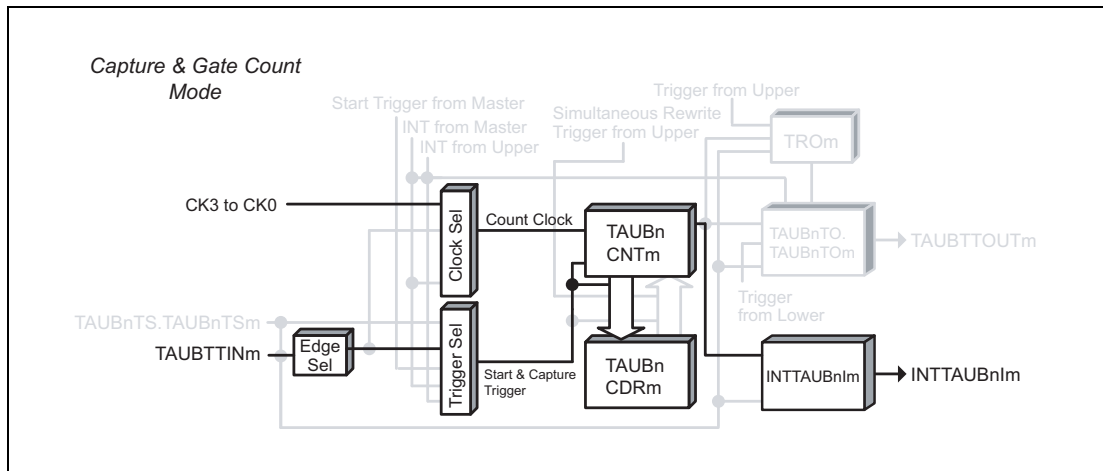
Capture & Gate Count Mode

Start Trigger from Master
INT from Master
INT from Upper
Simultaneous Rewrite Trigger from Upper
Trigger from Upper
TROm

CK3 to CK0
Clock Sel
Count Clock
TAUBn CNTm
TAUBnTO. TAUBnTOm
TAUBTTOUTm
Trigger from Lower

TAUBnTS.TAUBnTSm
TAUBTTINm
Edge Sel
Trigger Sel
Start & Capture Trigger
TAUBn CDRm
INTTAUBnIm
INTTAUBnIm